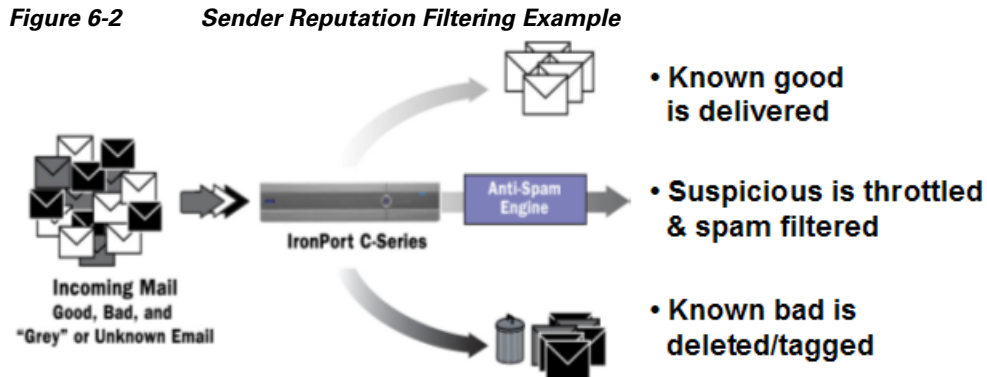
*Figure 6-2 Sender Reputation Filtering Example*

Incoming Mail
Good, Bad, and "Grey" or Unknown Email

IronPort C-Series

Anti-Spam Engine

• Known good is delivered

• Suspicious is throttled & spam filtered

• Known bad is deleted/tagged